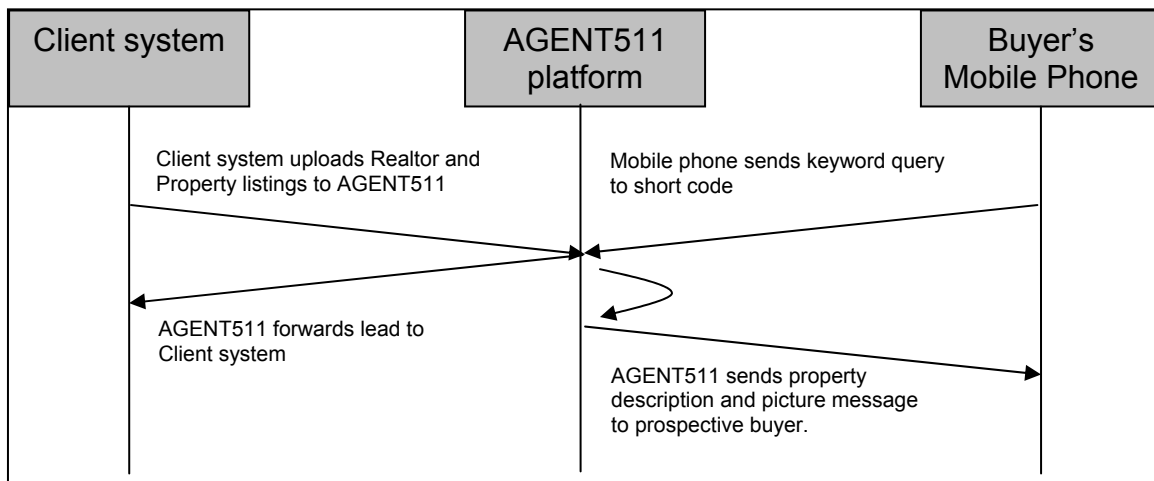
Client system

AGENT511 platform

Buyer's Mobile Phone

Client system uploads Realtor and Property listings to AGENT511

Mobile phone sends keyword query to short code

AGENT511 forwards lead to Client system

AGENT511 sends property description and picture message to prospective buyer.